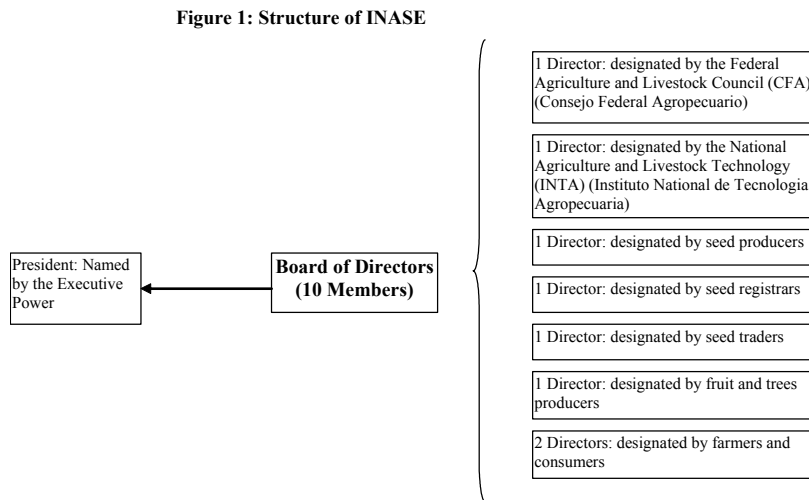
Figure 1: Structure of INASE

President: Named by the Executive Power

Board of Directors (10 Members)

1 Director: designated by the Federal Agriculture and Livestock Council (CFA) (Consejo Federal Agropecuario)

1 Director: designated by the National Agriculture and Livestock Technology (INTA) (Instituto National de Tecnologia Agropecuaria)

1 Director: designated by seed producers

1 Director: designated by seed registrars

1 Director: designated by seed traders

1 Director: designated by fruit and trees producers

2 Directors: designated by farmers and consumers